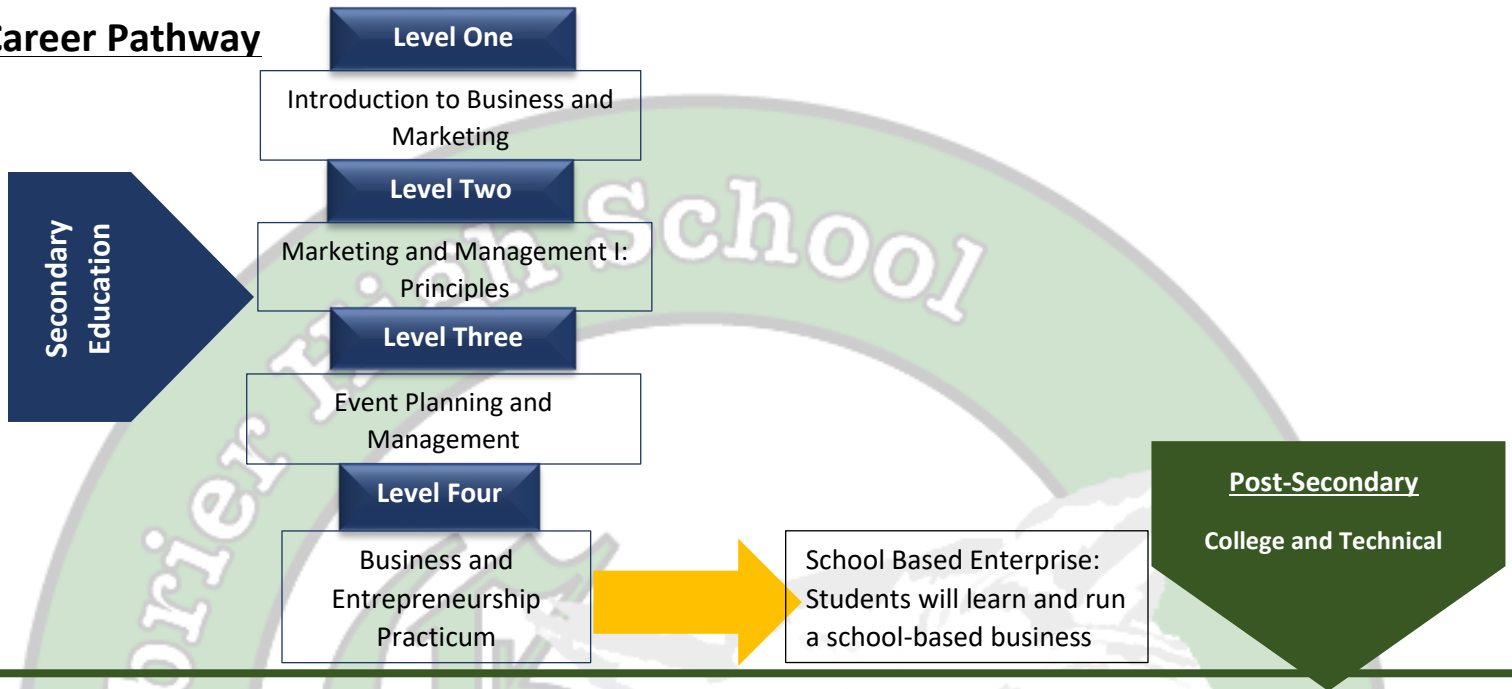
areer Pathway

Level One

Introduction to Business and Marketing

Level Two

Marketing and Management I: Principles

Level Three

Event Planning and Management

Level Four

Business and Entrepreneurship Practicum

Secondary Education

School Based Enterprise: Students will learn and run a school-based business

Post-Secondary

College and Technical

School

orier